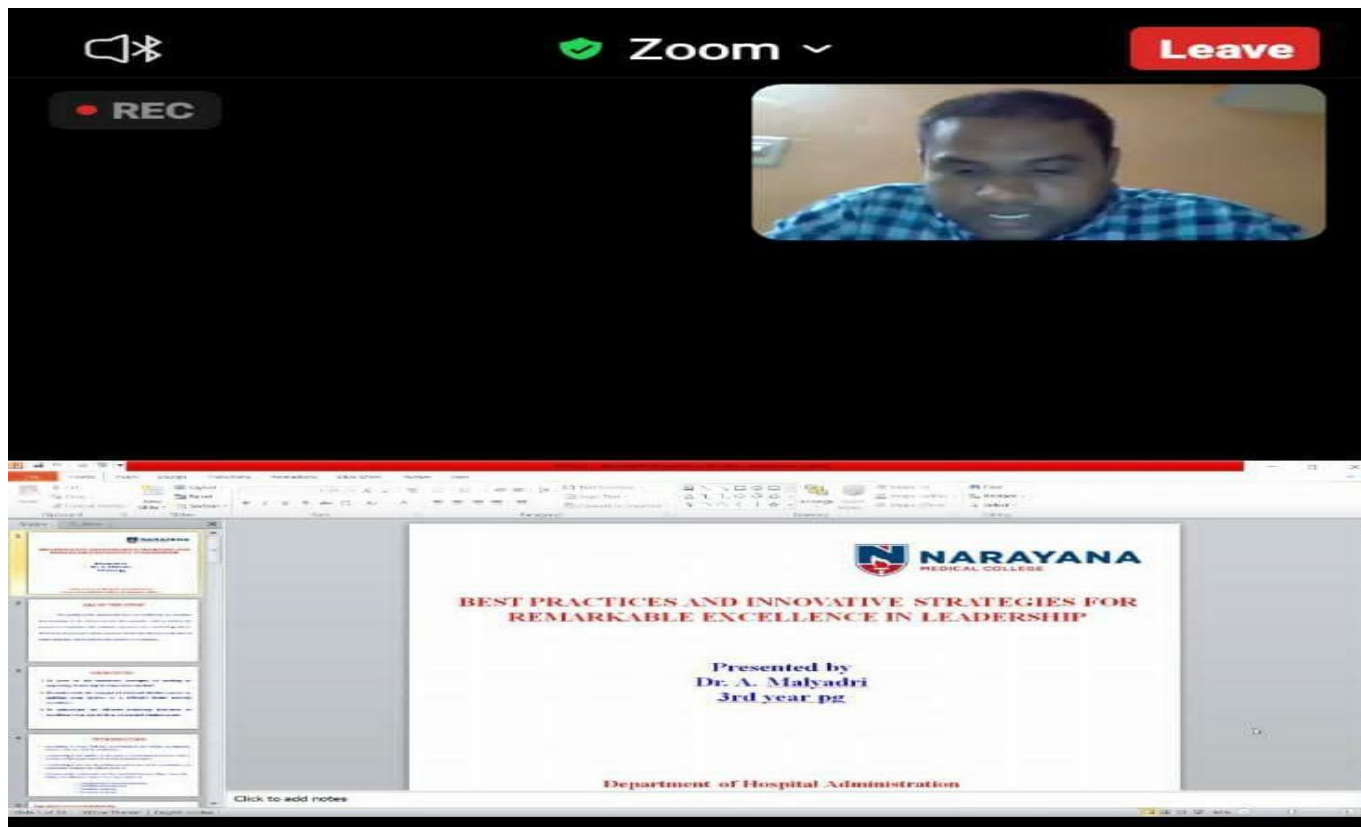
Zoom

Leave

REC

NARAYANA
MEDICAL COLLEGE

BEST PRACTICES AND INNOVATIVE STRATEGIES FOR REMARKABLE EXCELLENCE IN LEADERSHIP

Presented by
Dr. A. Malyadri
3rd year pg

Department of Hospital Administration

Click to add notes